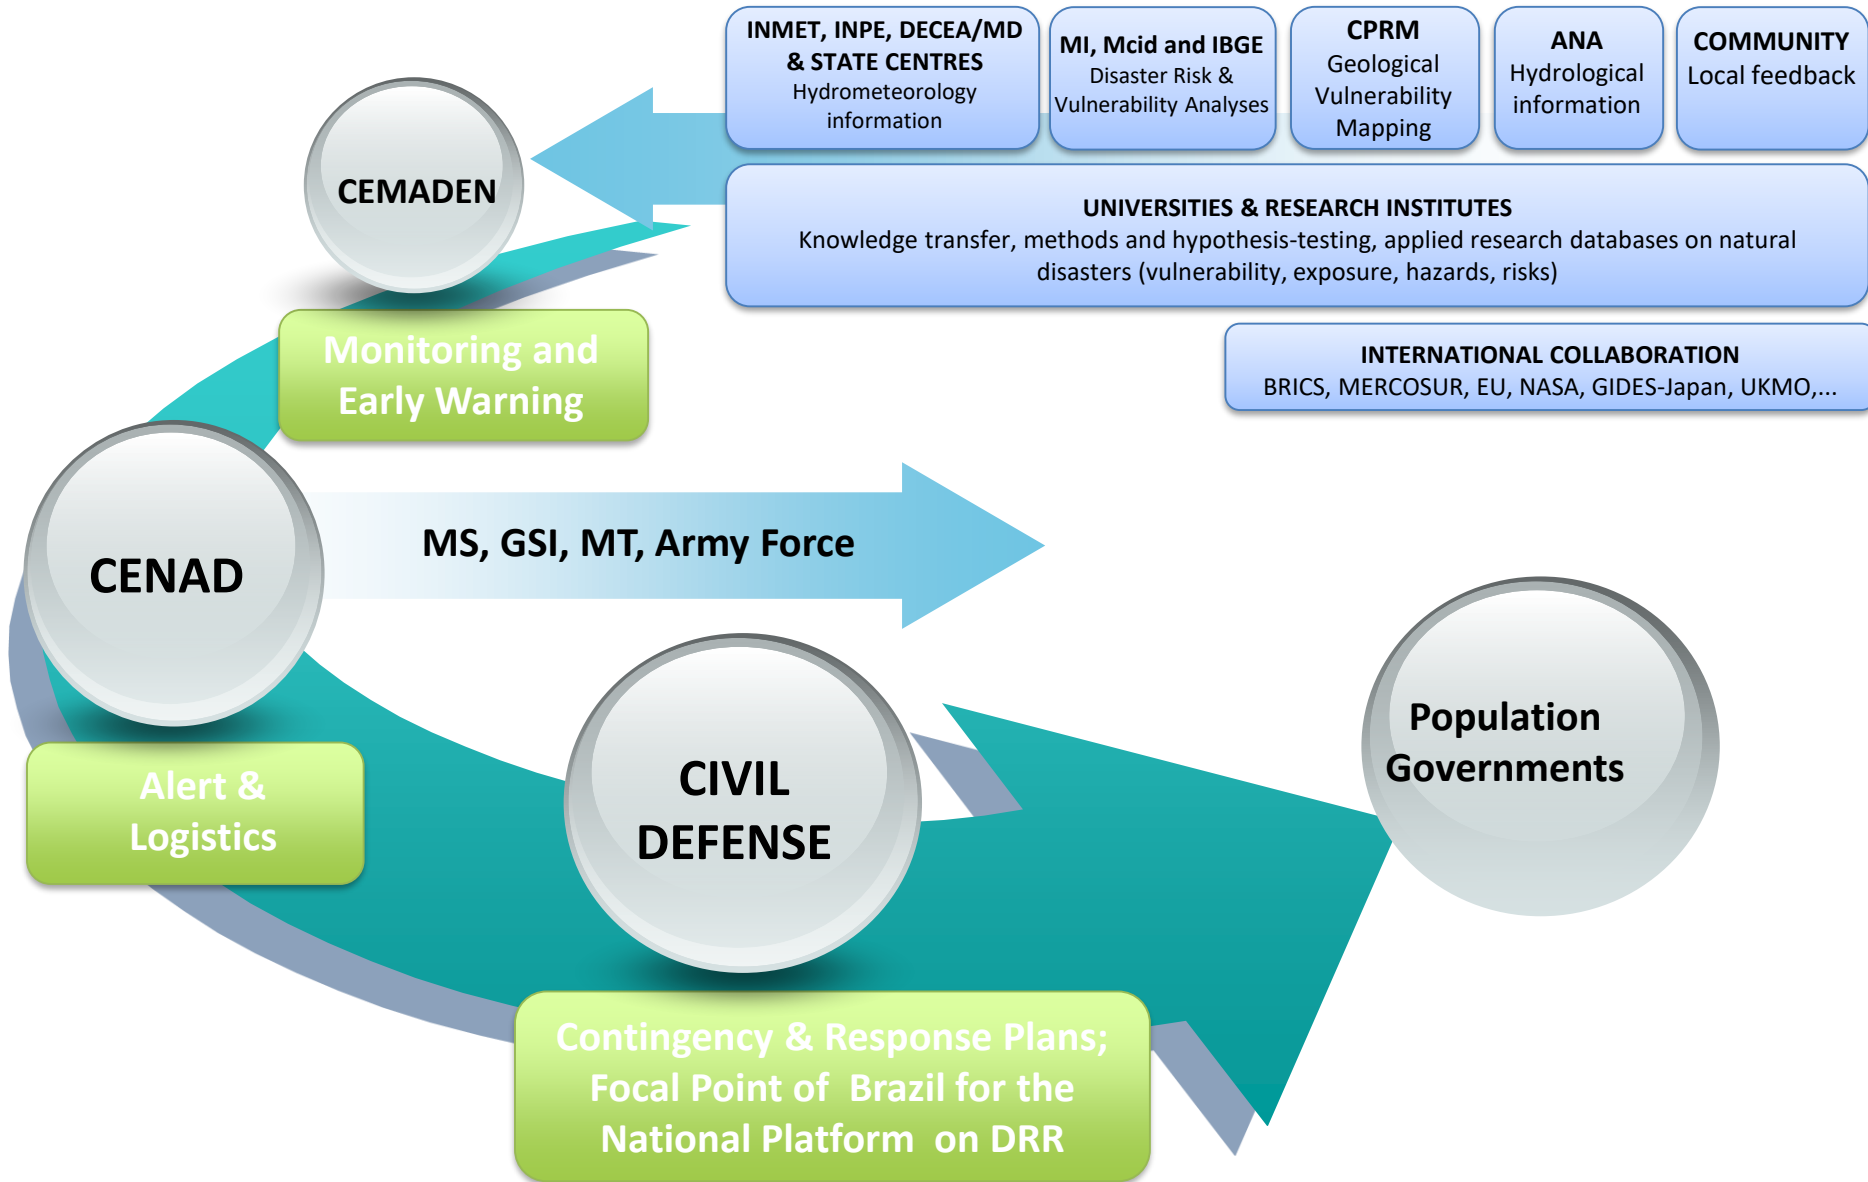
INMET, INPE, DECEA/MD & STATE CENTRES
Hydrometeorology information

MI, Mcid and IBGE
Disaster Risk & Vulnerability Analyses

CPRM
Geological Vulnerability Mapping

ANA
Hydrological information

COMMUNITY
Local feedback

CEMADEN

UNIVERSITIES & RESEARCH INSTITUTES
Knowledge transfer, methods and hypothesis-testing, applied research databases on natural disasters (vulnerability, exposure, hazards, risks)

Monitoring and Early Warning

INTERNATIONAL COLLABORATION
BRICS, MERCOSUR, EU, NASA, GIDES-Japan, UKMO,...

CENAD

MS, GSI, MT, Army Force

Alert & Logistics

CIVIL DEFENSE

Population Governments

Contingency & Response Plans; Focal Point of Brazil for the National Platform on DRR